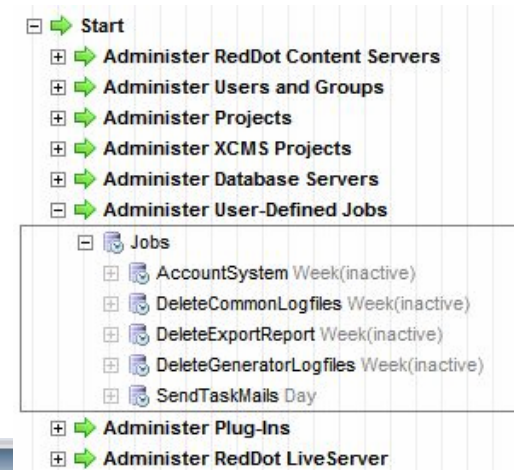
Start
Administer RedDot Content Servers
Administer Users and Groups
Administer Projects
Administer XCMS Projects
Administer Database Servers
Administer User-Defined Jobs
Jobs
AccountSystem Week(inactive)
DeleteCommonLogfiles Week(inactive)
DeleteExportReport Week(inactive)
DeleteGeneratorLogfiles Week(inactive)
SendTaskMails Day
Administer Plug-Ins
Administer RedDot LiveServer